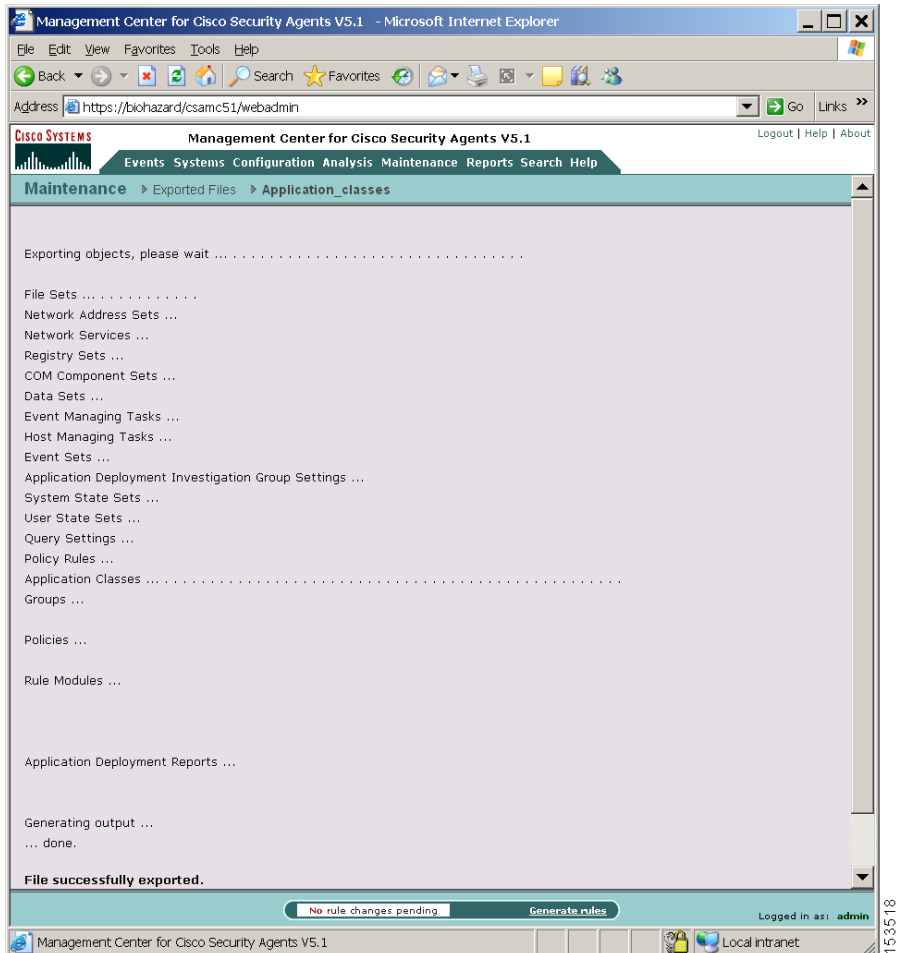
Management Center for Cisco Security Agents V5.1 - Microsoft Internet Explorer

File Edit View Favorites Tools Help

Back Search Favorites

Address https://biohazard/csamc51/webadmin Go Links

CISCO SYSTEMS

Management Center for Cisco Security Agents V5.1

Logout | Help | About

Events Systems Configuration Analysis Maintenance Reports Search Help

Maintenance ▸ Exported Files ▸ Application_classes

Exporting objects, please wait ... . . . . . . . . . . . . . . . . . . . . . . . . . . . . . . . . .

File Sets ... . . . . . . . . . . . .
Network Address Sets ...
Network Services ...
Registry Sets ...
COM Component Sets ...
Data Sets ...
Event Managing Tasks ...
Host Managing Tasks ...
Event Sets ...
Application Deployment Investigation Group Settings ...
System State Sets ...
User State Sets ...
Query Settings ...
Policy Rules ...
Application Classes ... . . . . . . . . . . . . . . . . . . . . . . . . . . . . . . . . . . . . . . . . . . . . . . . . .
Groups ...

Policies ...

Rule Modules ...

Application Deployment Reports ...

Generating output ...
... done.

File successfully exported.

No rule changes pending Generate rules

Logged in as: admin

Management Center for Cisco Security Agents V5.1 Local intranet

153518